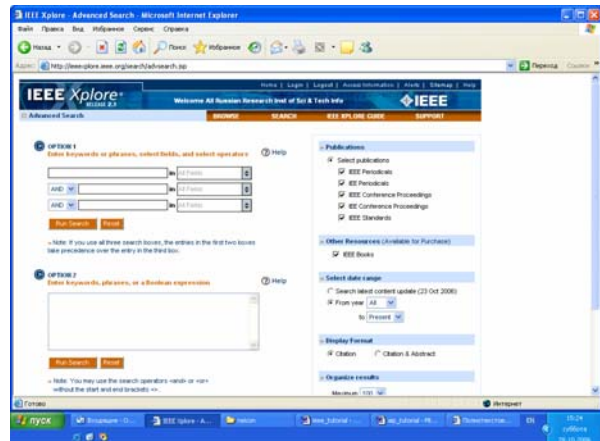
IEEE Xplore - Advanced Search - Microsoft Internet Explorer

Файл Правка Вид Избранное Сервис Справка

Назад Поиск Избранное

Адрес: http://ieeexplore.ieee.org/search/advsearch.jsp

Переход Ссылки

Home | Login | Logout | Access Information | Alerts | Sitemap | Help

IEEE Xplore® RELEASE 2.2

Welcome All Russian Research Inst of Sci & Tech Info

IEEE

Advanced Search

BROWSE SEARCH IEEE XPLORE GUIDE SUPPORT

OPTION 1
Enter keywords or phrases, select fields, and select operators

Help

in All Fields
AND in All Fields
AND in All Fields

Run Search Reset

» Note: If you use all three search boxes, the entries in the first two boxes take precedence over the entry in the third box.

OPTION 2
Enter keywords, phrases, or a Boolean expression

Help

Run Search Reset

» Note: You may use the search operators <and> or <or> without the start and end brackets <>.

Publications
Select publications
IEEE Periodicals
IEE Periodicals
IEEE Conference Proceedings
IEE Conference Proceedings
IEEE Standards

Other Resources (Available for Purchase)
IEEE Books

Select date range
Search latest content update (23 Oct 2006)
From year All
to Present

Display Format
Citation Citation & Abstract

Organize results
Maximum 100

Готово

Интернет

пуск Входящие - O... IEEE Xplore - A... liason ieee_tutorial - ... isp_tutorial - Mi... Полнотекстов... EN 15:24 суббота 28.10.2006